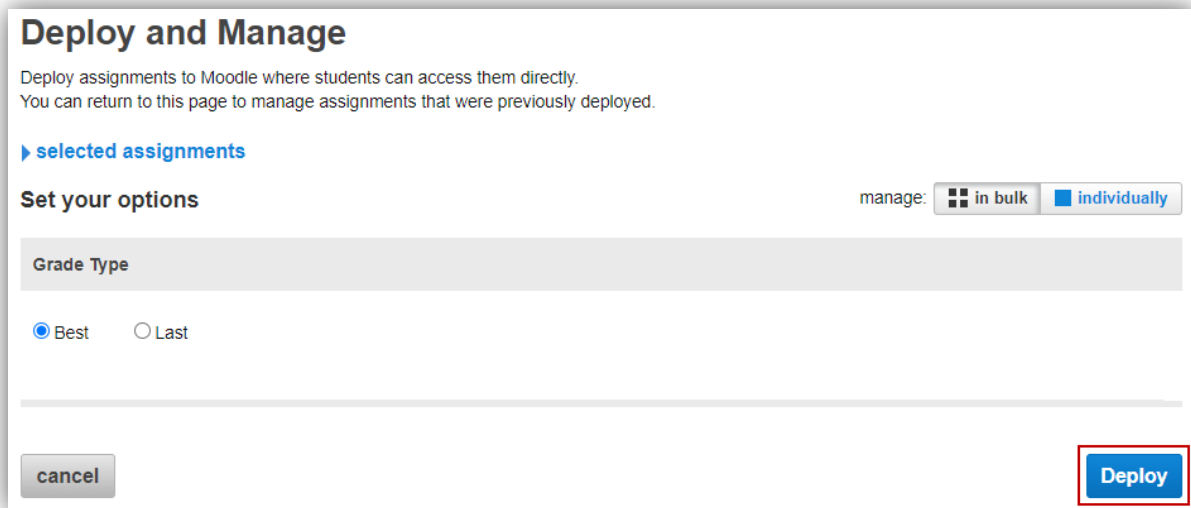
Deploy and Manage

Deploy assignments to Moodle where students can access them directly.
You can return to this page to manage assignments that were previously deployed.

selected assignments

Set your options

manage: in bulk individually

Grade Type

Best Last

cancel

Deploy